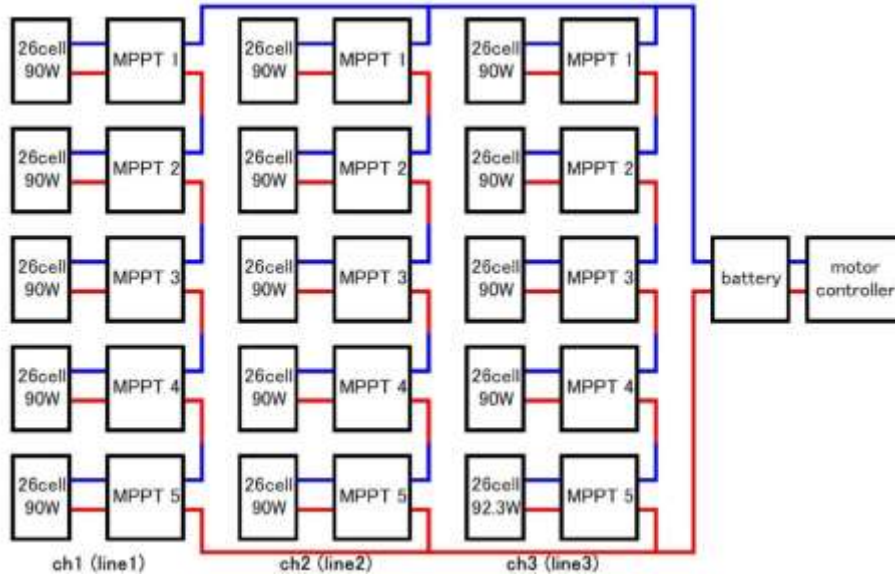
26cell 90W
MPPT 1
26cell 90W
MPPT 2
26cell 90W
MPPT 3
26cell 90W
MPPT 4
26cell 90W
MPPT 5
ch1 (line1)

26cell 90W
MPPT 1
26cell 90W
MPPT 2
26cell 90W
MPPT 3
26cell 90W
MPPT 4
26cell 90W
MPPT 5
ch2 (line2)

26cell 90W
MPPT 1
26cell 90W
MPPT 2
26cell 90W
MPPT 3
26cell 90W
MPPT 4
26cell 92.3W
MPPT 5
ch3 (line3)

battery
motor controller